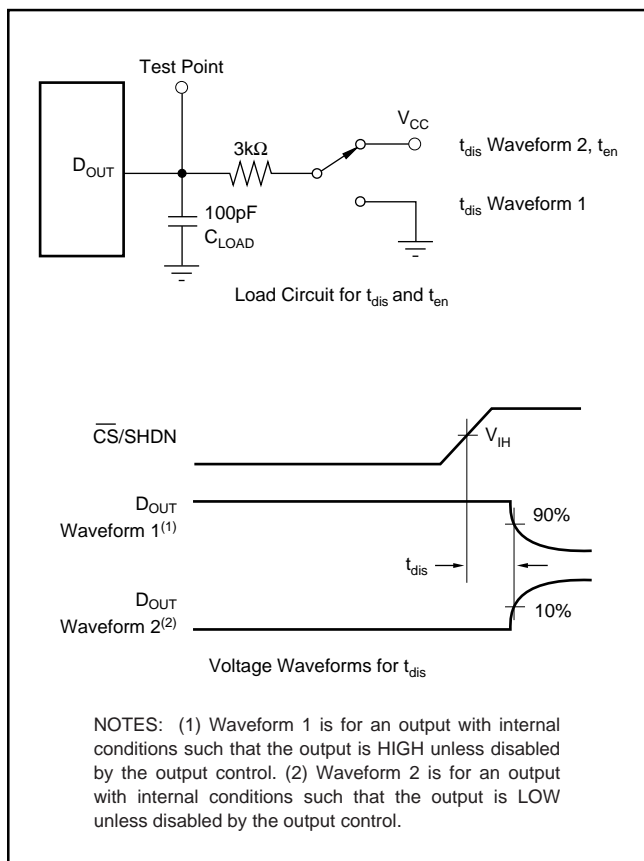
Test Point

$D_{OUT}$

$3k\Omega$

$V_{CC}$

$t_{dis}$ Waveform 2, $t_{en}$

100pF

$C_{LOAD}$

$t_{dis}$ Waveform 1

Load Circuit for $t_{dis}$ and $t_{en}$

$\overline{CS}$/SHDN

$V_{IH}$

$D_{OUT}$
Waveform $1^{(1)}$

90%

$t_{dis}$

$D_{OUT}$
Waveform $2^{(2)}$

10%

Voltage Waveforms for $t_{dis}$

NOTES: (1) Waveform 1 is for an output with internal conditions such that the output is HIGH unless disabled by the output control. (2) Waveform 2 is for an output with internal conditions such that the output is LOW unless disabled by the output control.